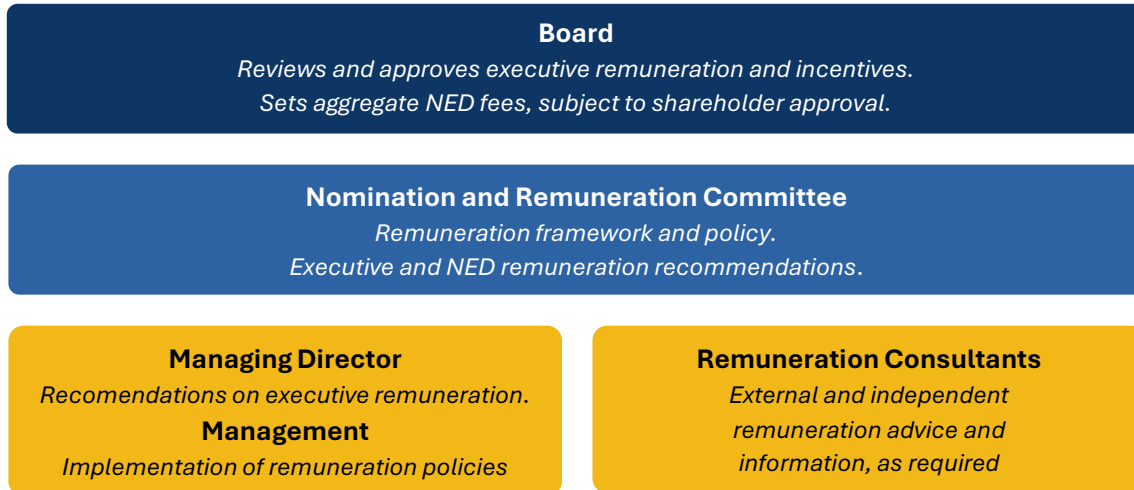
Board

Reviews and approves executive remuneration and incentives.
Sets aggregate NED fees, subject to shareholder approval.

Nomination and Remuneration Committee

Remuneration framework and policy.
Executive and NED remuneration recommendations.

Managing Director

Recomendations on executive remuneration.

Management

Implementation of remuneration policies

Remuneration Consultants

External and independent remuneration advice and information, as required